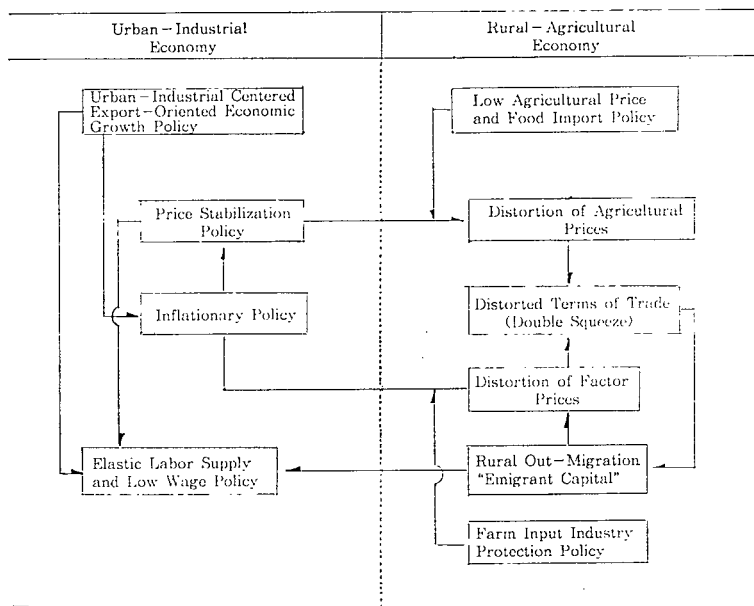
Urban – Industrial Economy

Rural – Agricultural Economy

Urban – Industrial Centered Export – Oriented Economic Growth Policy

Low Agricultural Price and Food Import Policy

Price Stabilization Policy

Distortion of Agricultural Prices

Inflationary Policy

Distorted Terms of Trade (Double Squeeze)

Distortion of Factor Prices

Elastic Labor Supply and Low Wage Policy

Rural Out – Migration "Emigrant Capital"

Farm Input Industry Protection Policy